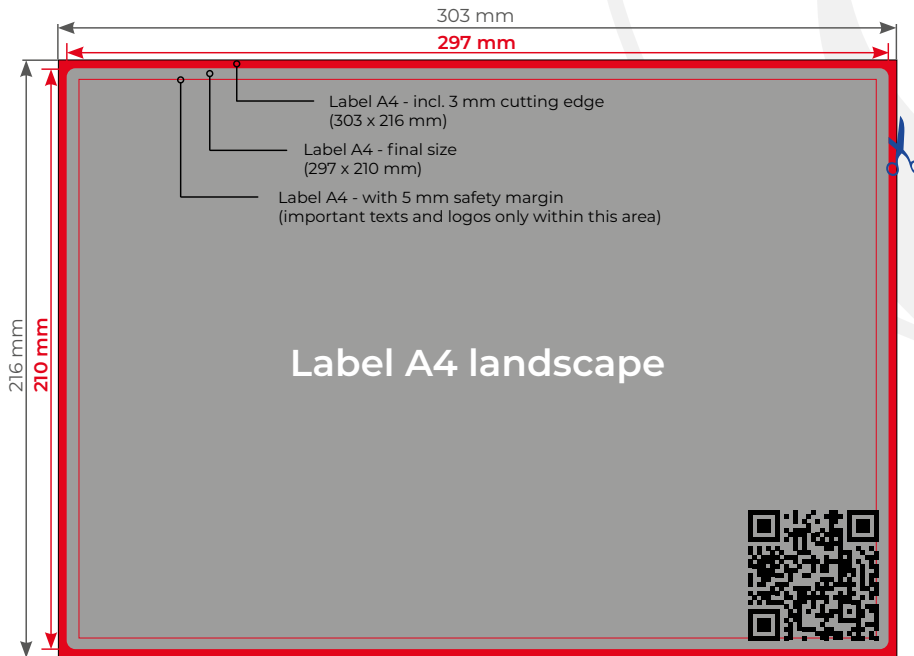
303 mm

297 mm

216 mm

210 mm

Label A4 - incl. 3 mm cutting edge
(303 x 216 mm)

Label A4 - final size
(297 x 210 mm)

Label A4 - with 5 mm safety margin
(important texts and logos only within this area)

Label A4 landscape